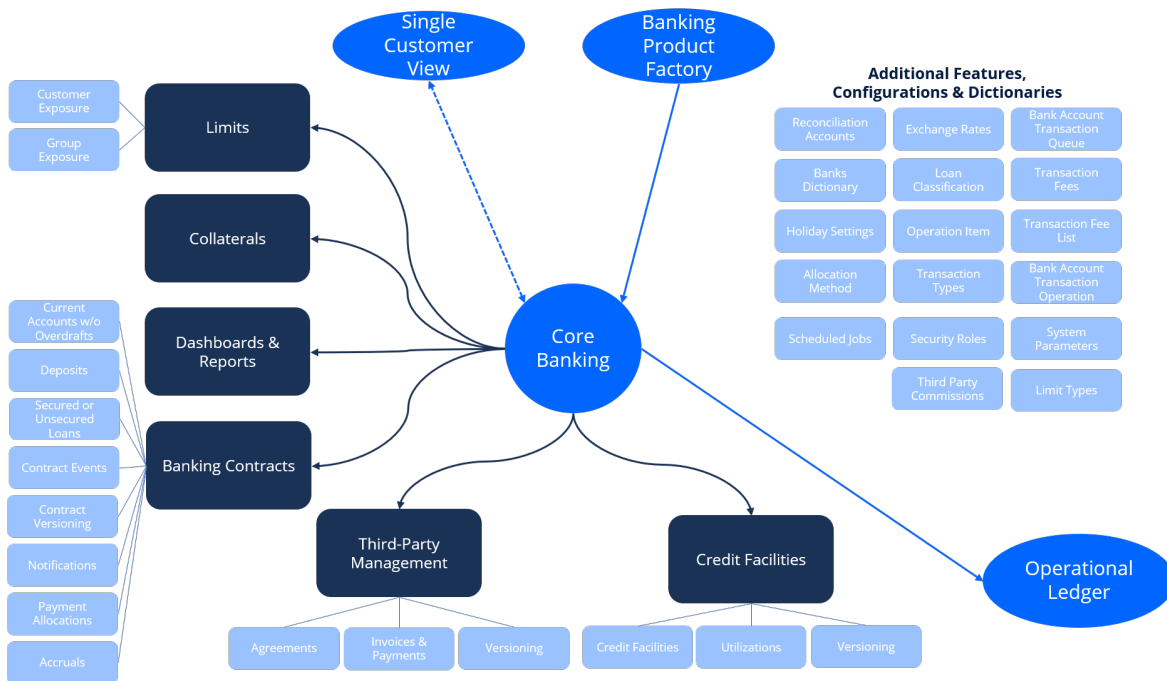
Single Customer View

Banking Product Factory

Customer Exposure

Group Exposure

Limits

Collaterals

Current Accounts w/o Overdrafts

Deposits

Secured or Unsecured Loans

Contract Events

Contract Versioning

Notifications

Payment Allocations

Accruals

Dashboards & Reports

Banking Contracts

Core Banking

Additional Features, Configurations & Dictionaries

Reconciliation Accounts

Exchange Rates

Bank Account Transaction Queue

Banks Dictionary

Loan Classification

Transaction Fees

Holiday Settings

Operation Item

Transaction Fee List

Allocation Method

Transaction Types

Bank Account Transaction Operation

Scheduled Jobs

Security Roles

System Parameters

Third Party Commissions

Limit Types

Third-Party Management

Agreements

Invoices & Payments

Versioning

Credit Facilities

Credit Facilities

Utilizations

Versioning

Operational Ledger